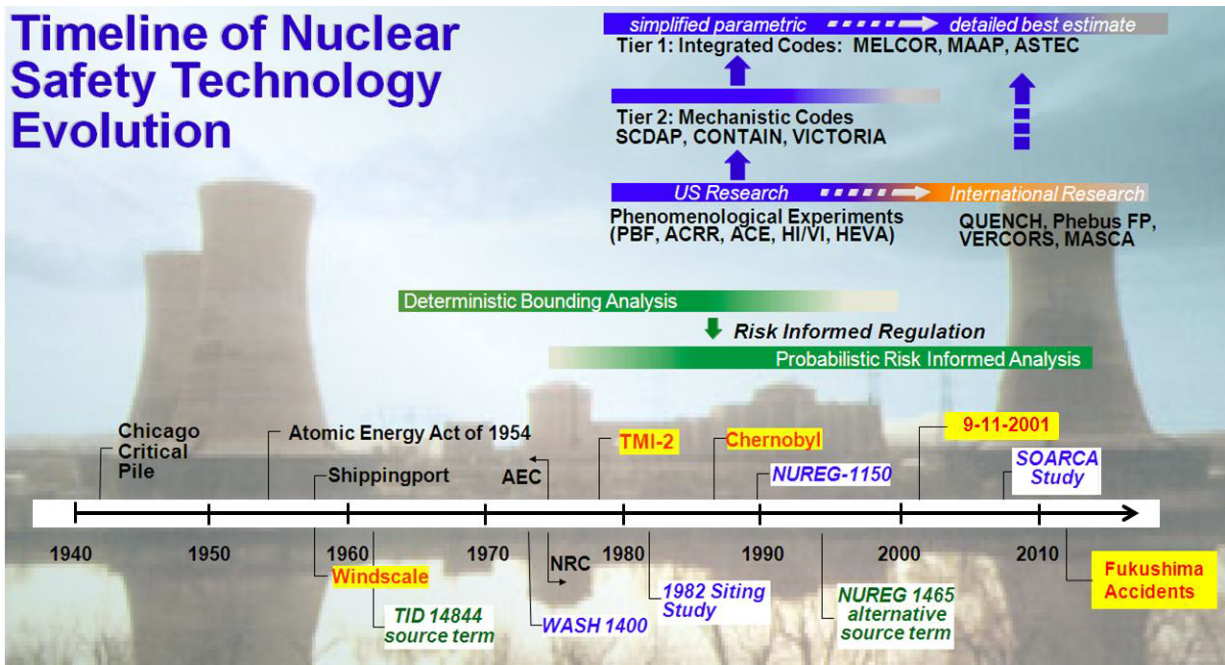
Timeline of Nuclear Safety Technology Evolution

simplified parametric → detailed best estimate

Tier 1: Integrated Codes: MELCOR, MAAP, ASTEC

Tier 2: Mechanistic Codes
SCDAP, CONTAIN, VICTORIA

US Research → International Research

Phenomenological Experiments (PBF, ACRR, ACE, HI/VI, HEVA)

QUENCH, Phebus FP, VERCORS, MASCA

Deterministic Bounding Analysis

Risk Informed Regulation

Probabilistic Risk Informed Analysis

Chicago Critical Pile

Atomic Energy Act of 1954

Shippingport

AEC

TMI-2

Chernobyl

NUREG-1150

9-11-2001

SOARCA Study

1940 1950 1960 1970 1980 1990 2000 2010

Windscale

TID 14844 source term

NRC

WASH 1400

1982 Siting Study

NUREG 1465 alternative source term

Fukushima Accidents